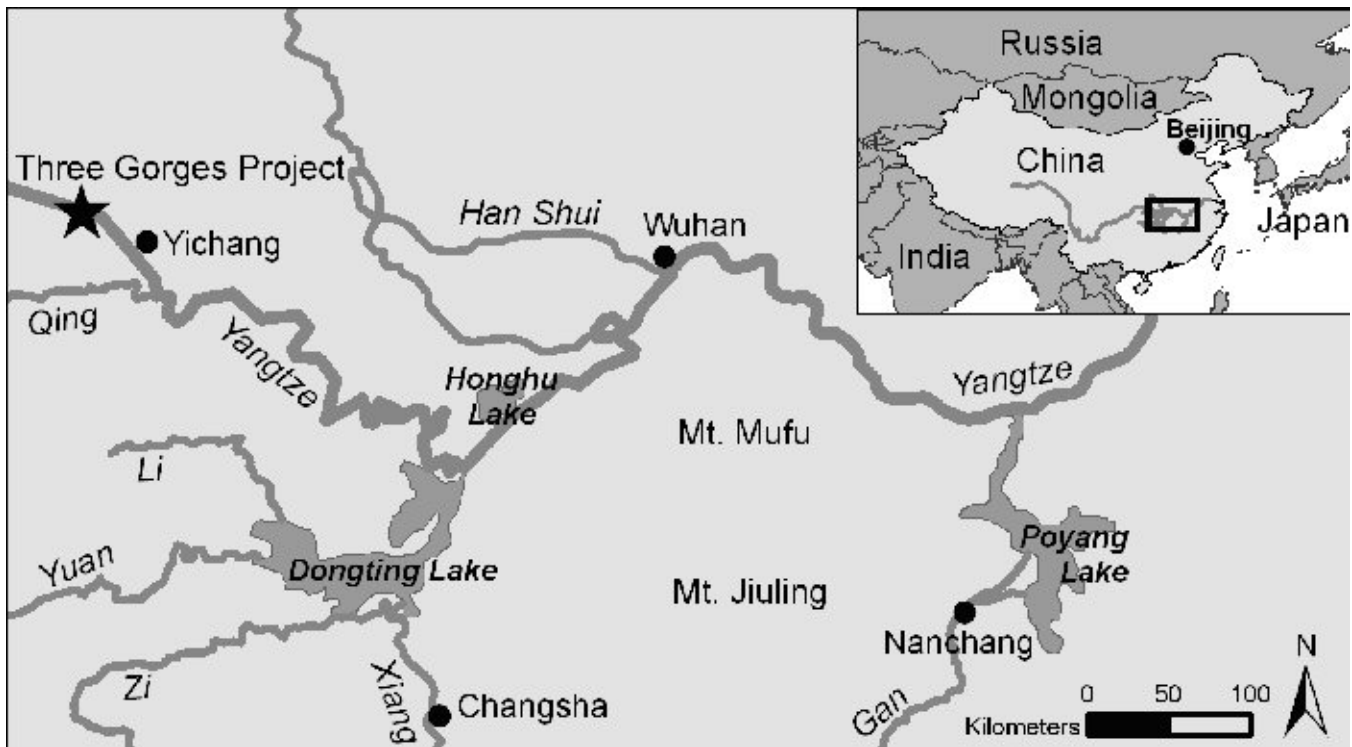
Russia
Mongolia
Beijing
China
India
Japan

Three Gorges Project
Yichang
Han Shui
Wuhan
Qing
Yangtze
Honghu Lake
Mt. Mufu
Yangtze
Li
Yuan
Dongting Lake
Mt. Jiuling
Poyang Lake
Nanchang
Zi
Xiang
Changsha
Gan
0 50 100
Kilometers
N